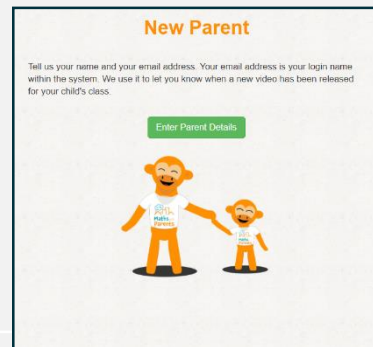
New Parent

Tell us your name and your email address. Your email address is your login name within the system. We use it to let you know when a new video has been released for your child's class.

Enter Parent Details

maths parents

maths parents